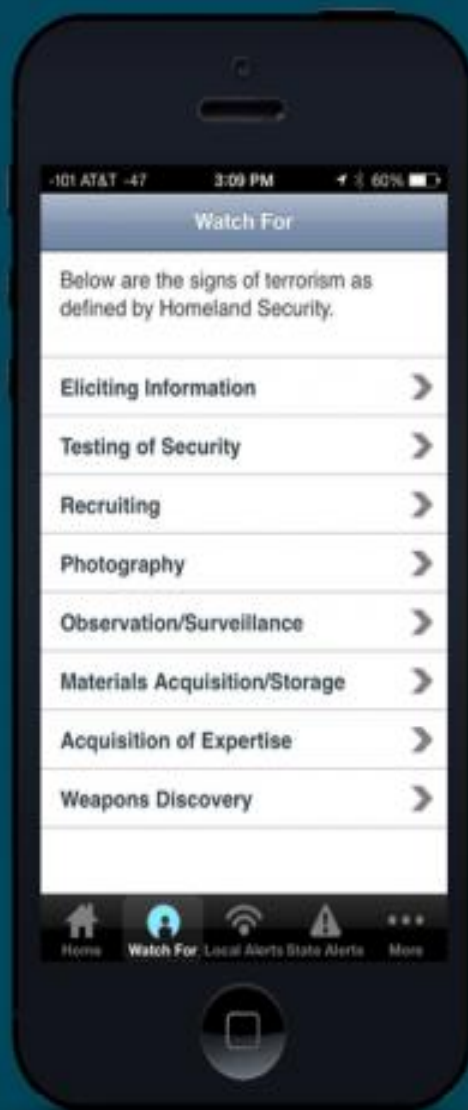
-101 AT&T -47 3:09 PM 60%

Watch For

Below are the signs of terrorism as defined by Homeland Security.

Eliciting Information

Testing of Security

Recruiting

Photography

Observation/Surveillance

Materials Acquisition/Storage

Acquisition of Expertise

Weapons Discovery

Home Watch For Local Alerts State Alerts More